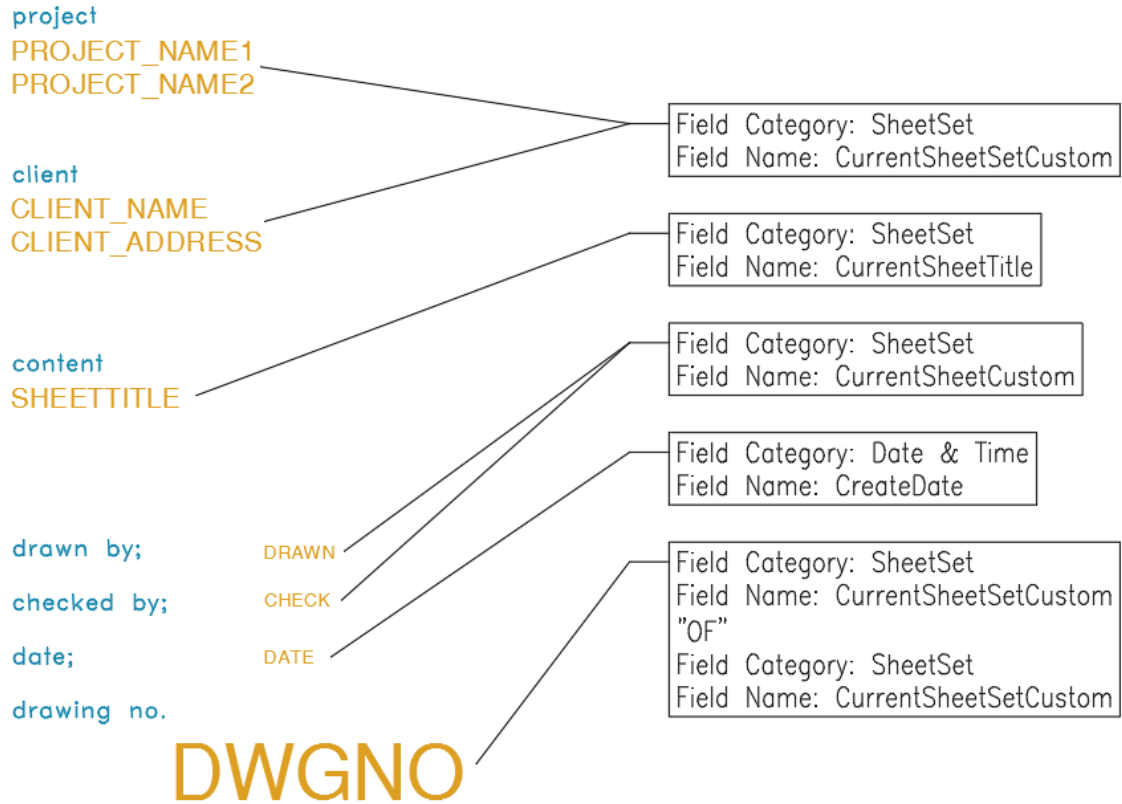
project
PROJECT_NAME1
PROJECT_NAME2

client
CLIENT_NAME
CLIENT_ADDRESS

content
SHEETTITLE

drawn by; DRAWN
checked by; CHECK
date; DATE
drawing no.
DWGNO

Field Category: SheetSet
Field Name: CurrentSheetSetCustom

Field Category: SheetSet
Field Name: CurrentSheetTitle

Field Category: SheetSet
Field Name: CurrentSheetCustom

Field Category: Date & Time
Field Name: CreateDate

Field Category: SheetSet
Field Name: CurrentSheetSetCustom
"OF"
Field Category: SheetSet
Field Name: CurrentSheetSetCustom